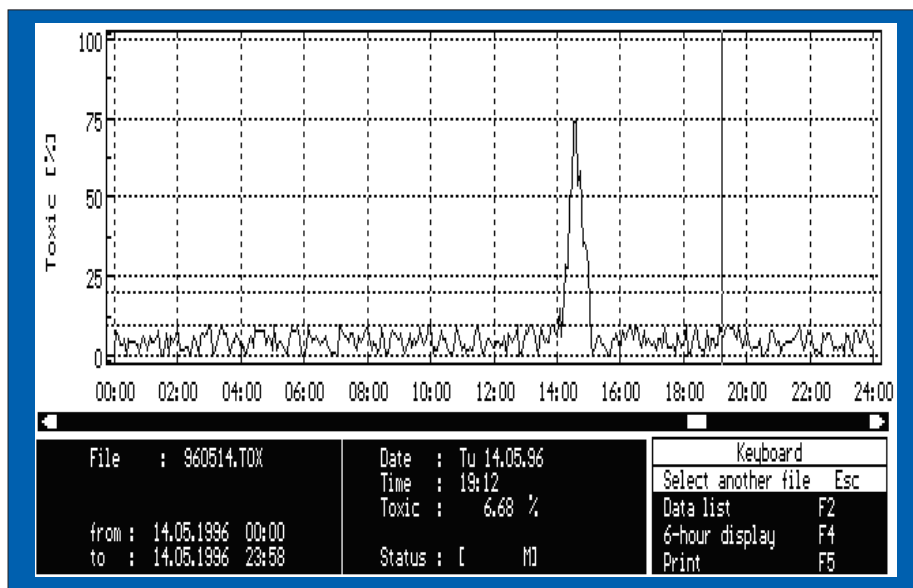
100
75
50
25
0
Toxic [%]

00:00 02:00 04:00 06:00 08:00 10:00 12:00 14:00 16:00 18:00 20:00 22:00 24:00

File : 960514.TOX

from : 14.05.1996 00:00
to : 14.05.1996 23:58

Date : Tu 14.05.96
Time : 19:12
Toxic : 6.68 %

Status : [ M]

Keyboard
Select another file Esc
Data list F2
6-hour display F4
Print F5